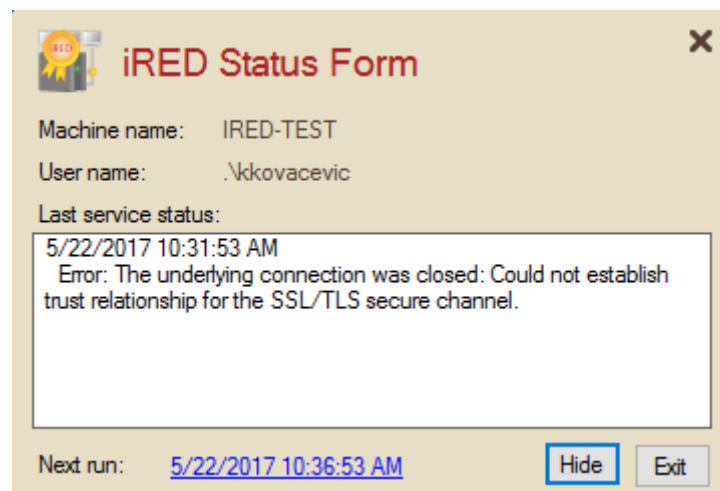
iRED

iRED Status Form

×

Machine name: IRED-TEST

User name: .\kkovacevic

Last service status:

5/22/2017 10:31:53 AM
Error: The underlying connection was closed: Could not establish trust relationship for the SSL/TLS secure channel.

Next run: 5/22/2017 10:36:53 AM

Hide

Exit